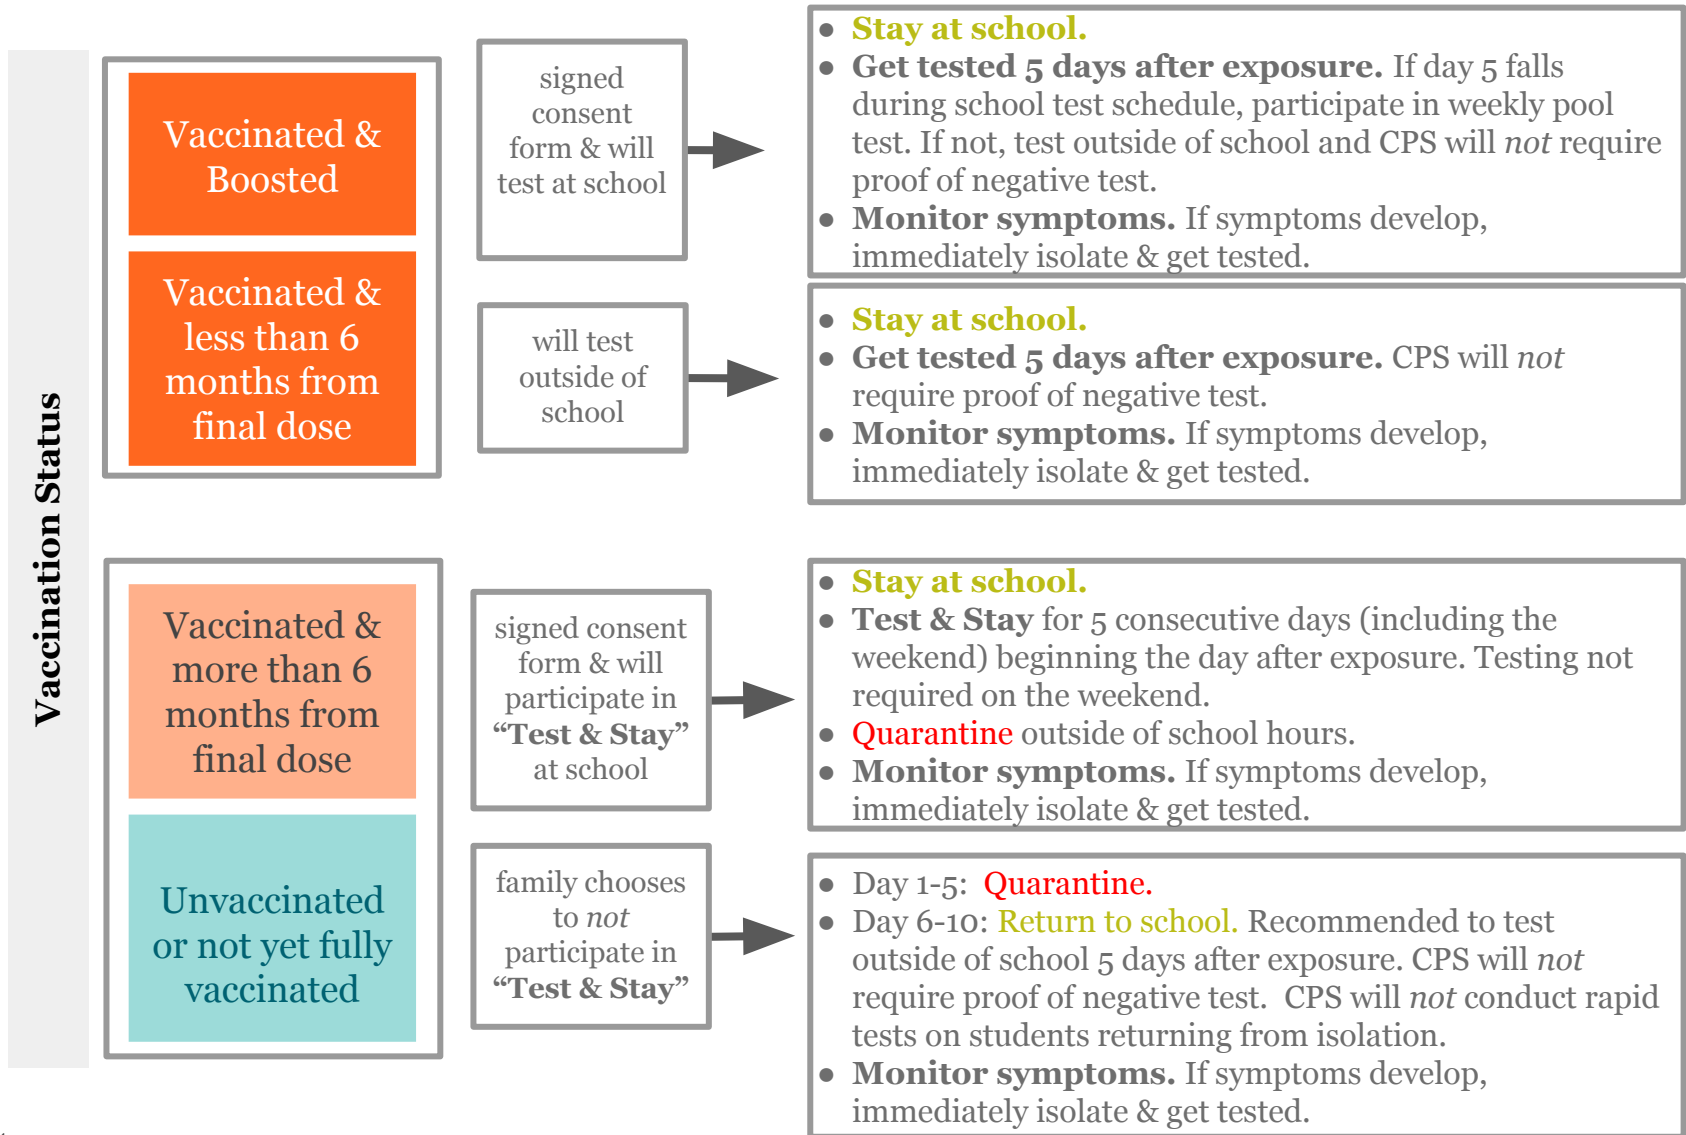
Vaccination Status

Vaccinated & Boosted

Vaccinated & less than 6 months from final dose

signed consent form & will test at school

- Stay at school.
- Get tested 5 days after exposure. If day 5 falls during school test schedule, participate in weekly pool test. If not, test outside of school and CPS will *not* require proof of negative test.
- Monitor symptoms. If symptoms develop, immediately isolate & get tested.

will test outside of school

- Stay at school.
- Get tested 5 days after exposure. CPS will *not* require proof of negative test.
- Monitor symptoms. If symptoms develop, immediately isolate & get tested.

Vaccinated & more than 6 months from final dose

Unvaccinated or not yet fully vaccinated

signed consent form & will participate in "Test & Stay" at school

- Stay at school.
- Test & Stay for 5 consecutive days (including the weekend) beginning the day after exposure. Testing not required on the weekend.
- Quarantine outside of school hours.
- Monitor symptoms. If symptoms develop, immediately isolate & get tested.

family chooses to *not* participate in "Test & Stay"

- Day 1-5: Quarantine.
- Day 6-10: Return to school. Recommended to test outside of school 5 days after exposure. CPS will *not* require proof of negative test. CPS will *not* conduct rapid tests on students returning from isolation.
- Monitor symptoms. If symptoms develop, immediately isolate & get tested.